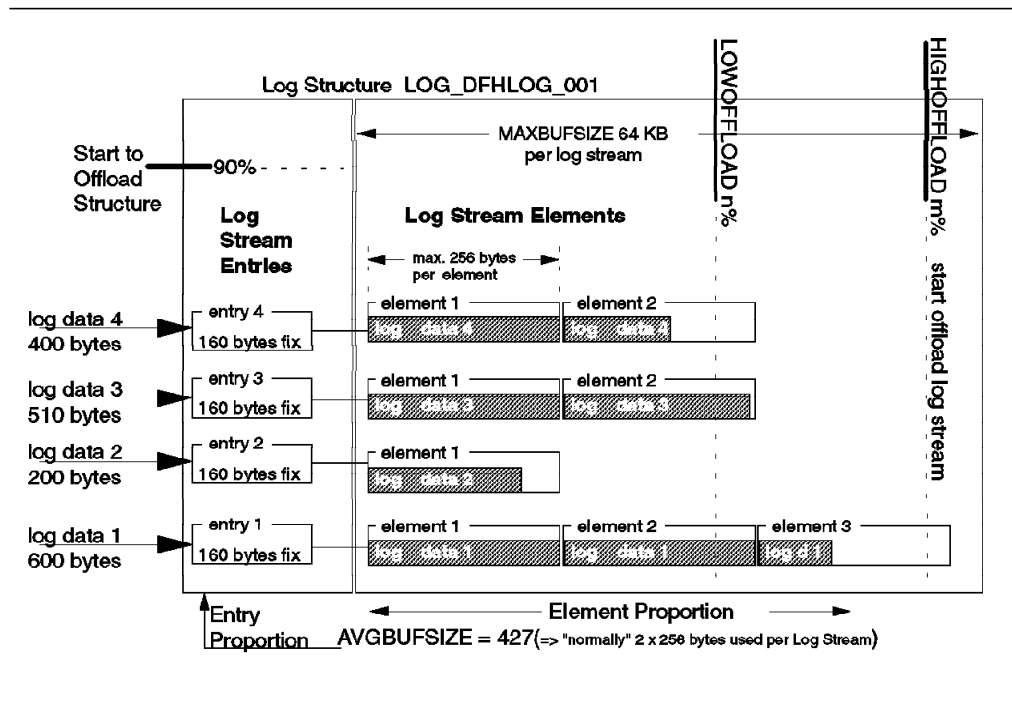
Log Structure LOG_DFHLOG_001

LOWOFFLOAD n%

HIGHOFFLOAD m%

MAXBUFSIZE 64 KB per log stream

Start to Offload Structure

90%

Log Stream Entries

Log Stream Elements

max. 256 bytes per element

start offload log stream

log data 4 400 bytes

entry 4

160 bytes fix

element 1

log data 4

element 2

log data 4

log data 3 510 bytes

entry 3

160 bytes fix

element 1

log data 3

element 2

log data 3

log data 2 200 bytes

entry 2

160 bytes fix

element 1

log data 2

log data 1 600 bytes

entry 1

160 bytes fix

element 1

log data 1

element 2

log data 1

element 3

log d 1

Entry Proportion

Element Proportion

AVGBUFSIZE = 427(=> "normally" 2 x 256 bytes used per Log Stream)